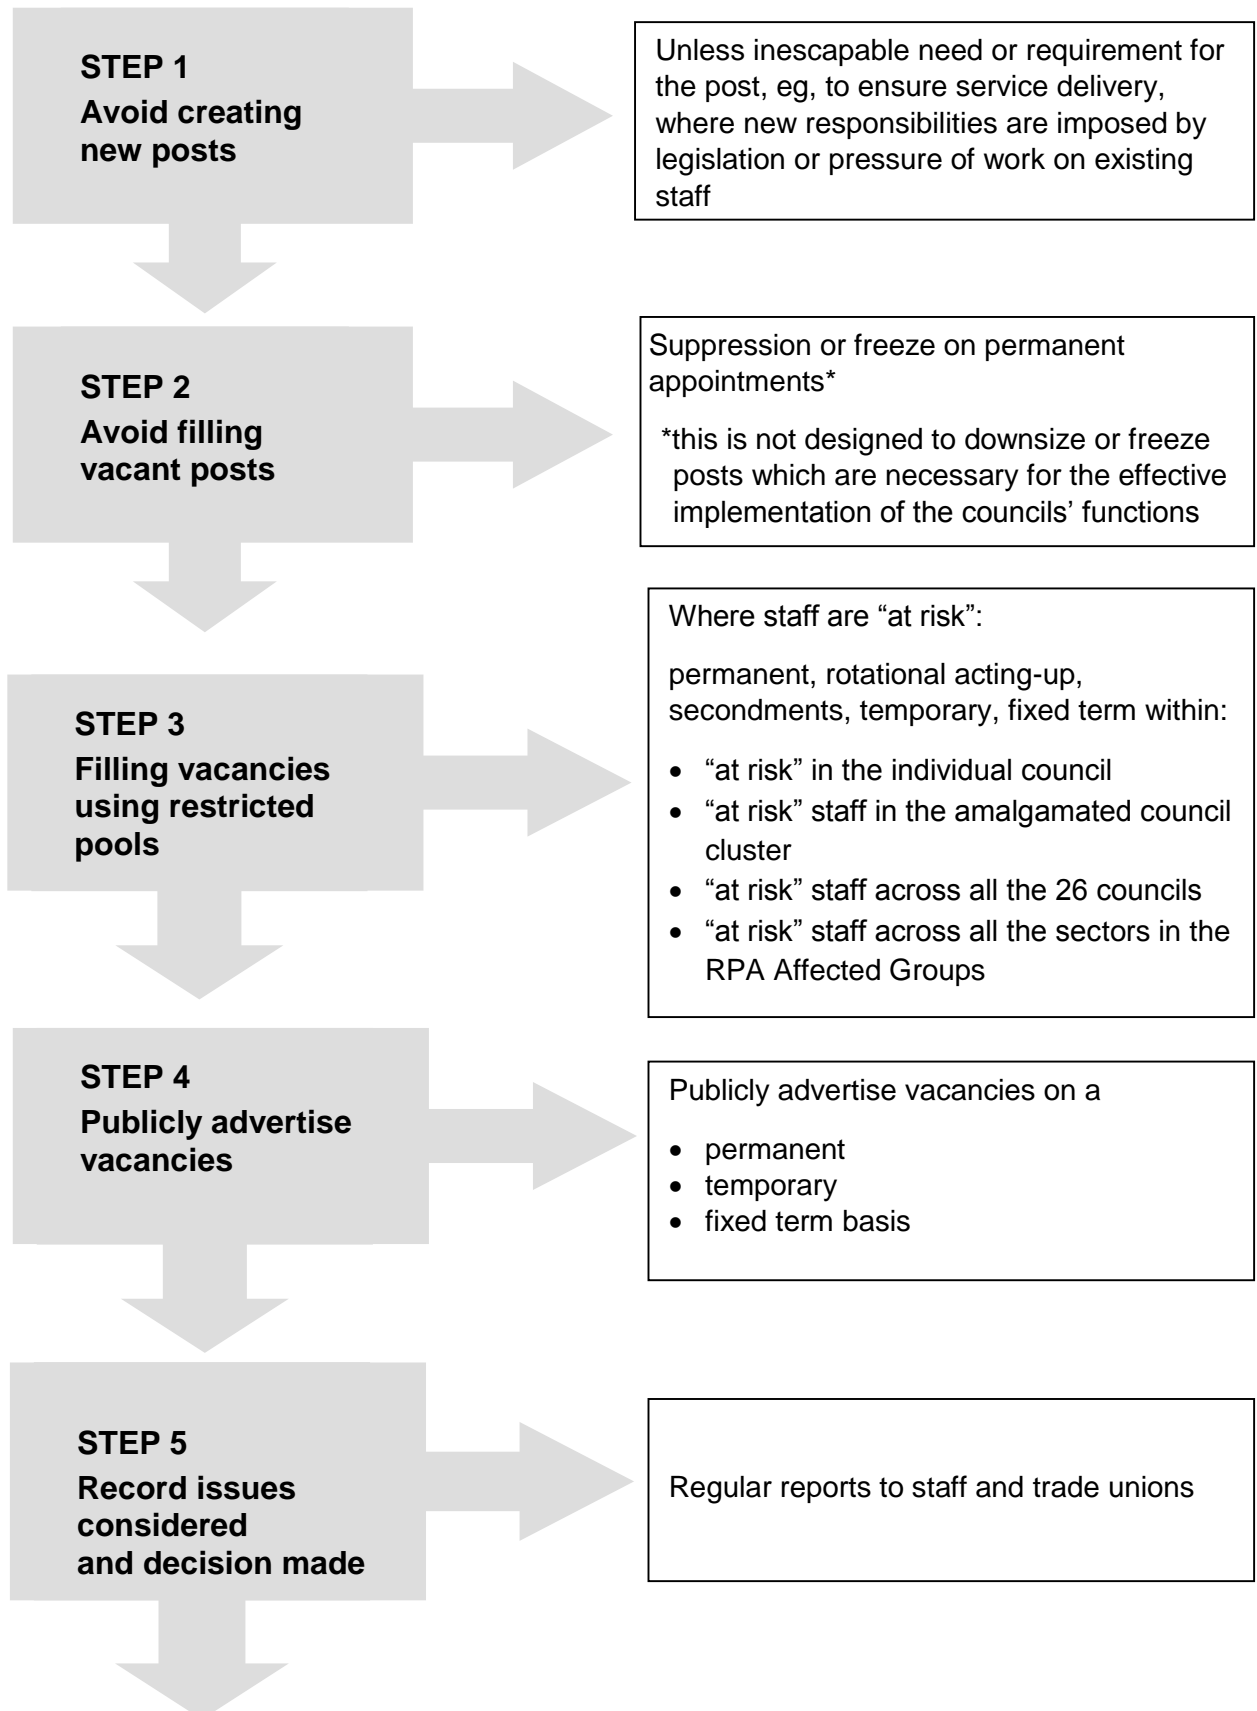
STEP 1
Avoid creating new posts

Unless inescapable need or requirement for the post, eg, to ensure service delivery, where new responsibilities are imposed by legislation or pressure of work on existing staff

STEP 2
Avoid filling vacant posts

Suppression or freeze on permanent appointments*

*this is not designed to downsize or freeze posts which are necessary for the effective implementation of the councils' functions

STEP 3
Filling vacancies using restricted pools

Where staff are "at risk":

permanent, rotational acting-up, secondments, temporary, fixed term within:

- "at risk" in the individual council
- "at risk" staff in the amalgamated council cluster
- "at risk" staff across all the 26 councils
- "at risk" staff across all the sectors in the RPA Affected Groups

STEP 4
Publicly advertise vacancies

Publicly advertise vacancies on a

- permanent
- temporary
- fixed term basis

STEP 5
Record issues considered and decision made

Regular reports to staff and trade unions